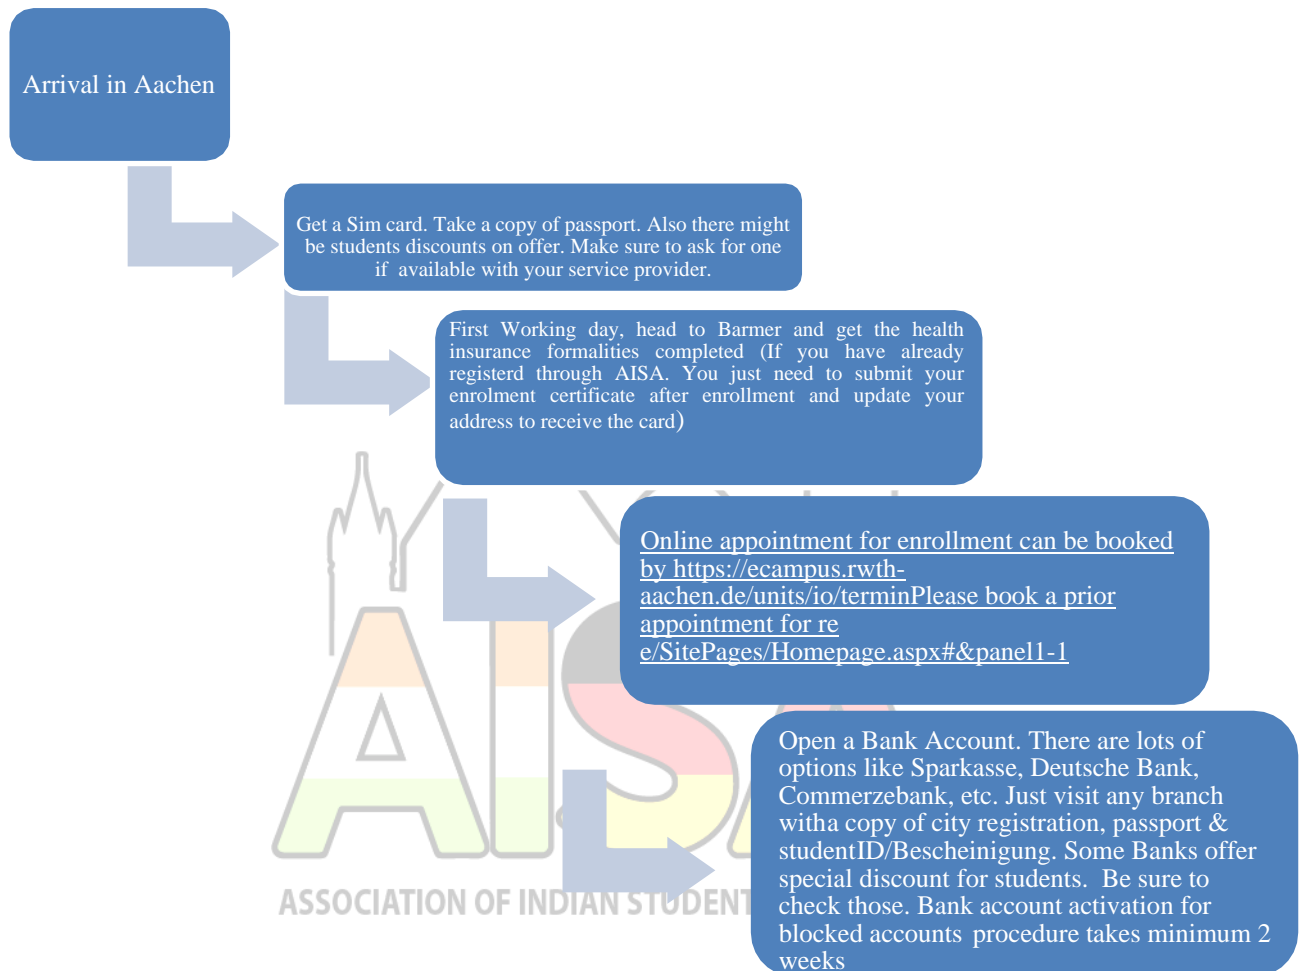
Arrival in Aachen

Get a Sim card. Take a copy of passport. Also there might be students discounts on offer. Make sure to ask for one if available with your service provider.

First Working day, head to Barmer and get the health insurance formalities completed (If you have already registerd through AISA. You just need to submit your enrolment certificate after enrollment and update your address to receive the card)

Online appointment for enrollment can be booked by https://ecampus.rwth-aachen.de/units/io/terminPlease book a prior appointment for re e/SitePages/Homepage.aspx#&panel1-1

Open a Bank Account. There are lots of options like Sparkasse, Deutsche Bank, Commerzebank, etc. Just visit any branch witha copy of city registration, passport & studentID/Bescheinigung. Some Banks offer special discount for students. Be sure to check those. Bank account activation for blocked accounts procedure takes minimum 2 weeks

AISA
ASSOCIATION OF INDIAN STUDENT